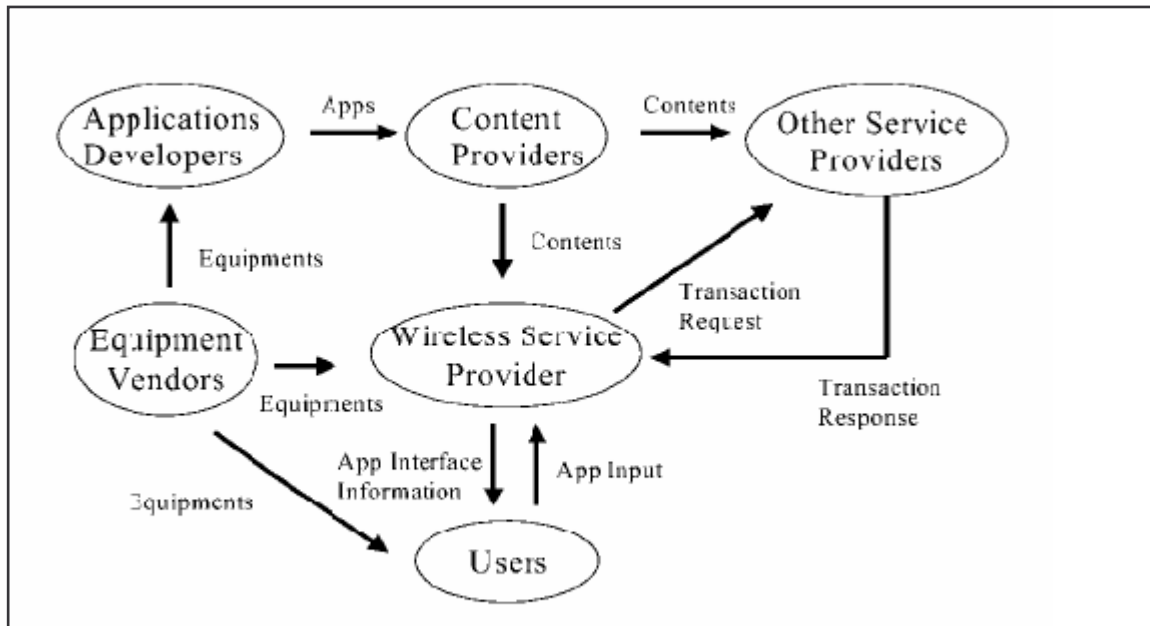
Applications Developers

Apps

Content Providers

Contents

Other Service Providers

Equipments

Contents

Transaction Request

Equipment Vendors

Wireless Service Provider

Equipments

Transaction Response

App Interface Information

App Input

Equipments

Users